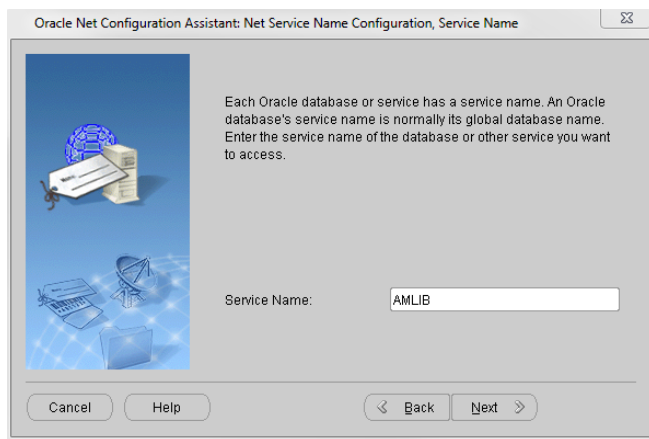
Oracle Net Configuration Assistant: Net Service Name Configuration, Service Name

Each Oracle database or service has a service name. An Oracle database's service name is normally its global database name. Enter the service name of the database or other service you want to access.

Service Name: AMLIB

Cancel Help Back Next